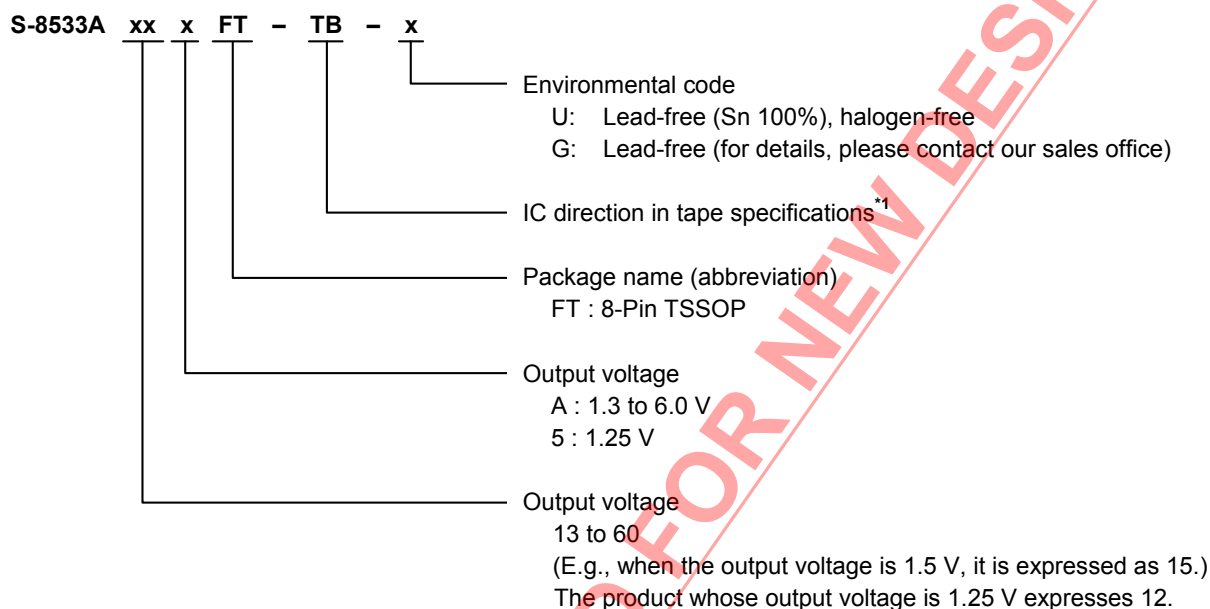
S-8533A xx x FT – TB – x

Environmental code
U: Lead-free (Sn 100%), halogen-free
G: Lead-free (for details, please contact our sales office)

IC direction in tape specifications$^{*1}$

Package name (abbreviation)
FT : 8-Pin TSSOP

Output voltage
A : 1.3 to 6.0 V
5 : 1.25 V

Output voltage
13 to 60
(E.g., when the output voltage is 1.5 V, it is expressed as 15.)
The product whose output voltage is 1.25 V expresses 12.

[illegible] FOR NEW DES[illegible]